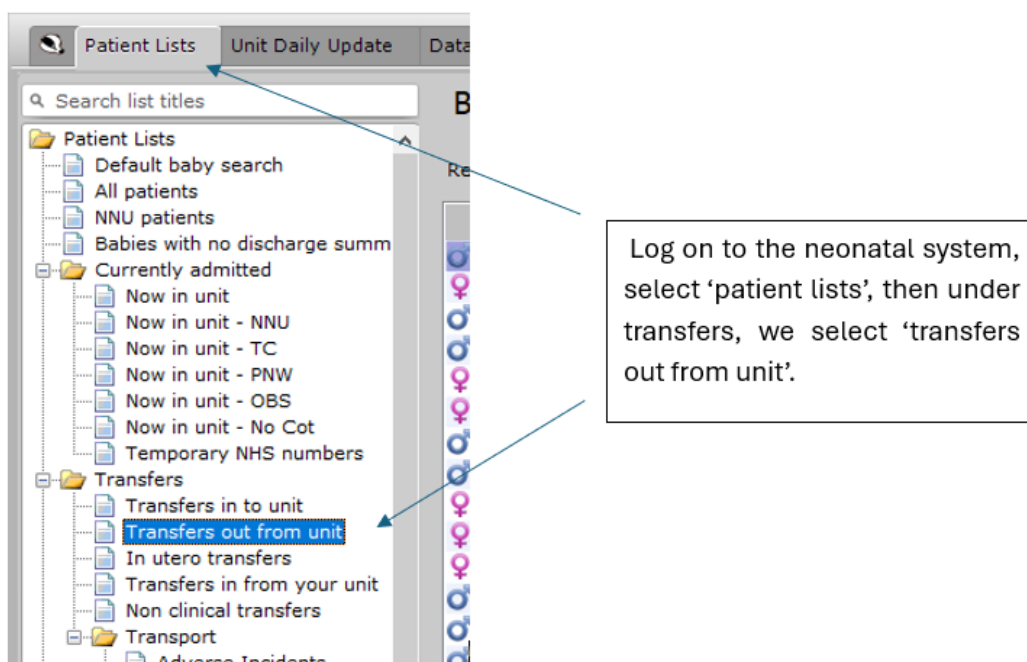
Patient Lists | Unit Daily Update | Data

Search list titles

B

Re

Patient Lists
Default baby search
All patients
NNU patients
Babies with no discharge summ
Currently admitted
Now in unit
Now in unit - NNU
Now in unit - TC
Now in unit - PNW
Now in unit - OBS
Now in unit - No Cot
Temporary NHS numbers
Transfers
Transfers in to unit
Transfers out from unit
In utero transfers
Transfers in from your unit
Non clinical transfers
Transport
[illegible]

Log on to the neonatal system, select 'patient lists', then under transfers, we select 'transfers out from unit'.